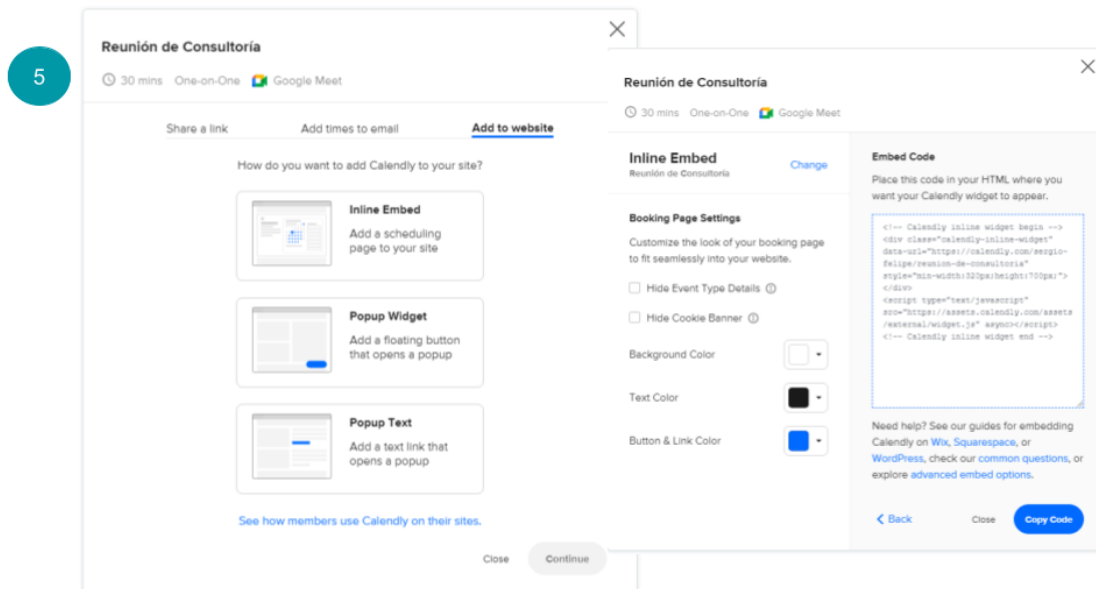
5

Reunión de Consultoría

30 mins One-on-One Google Meet

Share a link Add times to email Add to website

How do you want to add Calendly to your site?

Inline Embed
Add a scheduling page to your site

Popup Widget
Add a floating button that opens a popup

Popup Text
Add a text link that opens a popup

See how members use Calendly on their sites.

Close Continue

Reunión de Consultoría

30 mins One-on-One Google Meet

Inline Embed
Reunión de Consultoría
Change

Booking Page Settings

Customize the look of your booking page to fit seamlessly into your website.

Hide Event Type Details

Hide Cookie Banner

Background Color

Text Color

Button & Link Color

Embed Code

Place this code in your HTML where you want your Calendly widget to appear.

<!-- Calendly inline widget begin -->
<div class="calendly-inline-widget" data-url="https://calendly.com/sergio-felipe/reunion-de-consultoria" style="min-width:320px;height:700px;"></div>
<script type="text/javascript" src="https://assets.calendly.com/assets/external/widget.js" async></script>
<!-- Calendly inline widget end -->

Need help? See our guides for embedding Calendly on Wix, Squarespace, or WordPress, check our common questions, or explore advanced embed options.

Back Close Copy Code